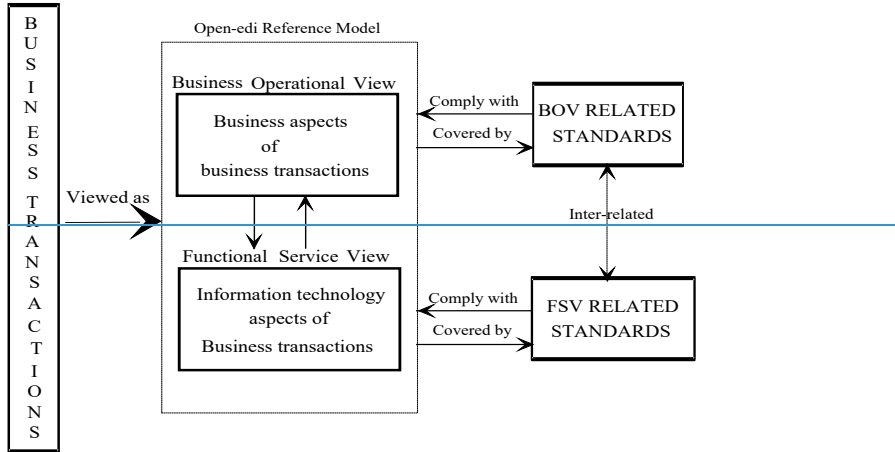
BUSINESS TRANSACTIONS

Viewed as

Open-edi Reference Model

Business Operational View

Business aspects of business transactions

Functional Service View

Information technology aspects of Business transactions

Comply with

Covered by

BOV RELATED STANDARDS

Inter-related

Comply with

Covered by

FSV RELATED STANDARDS